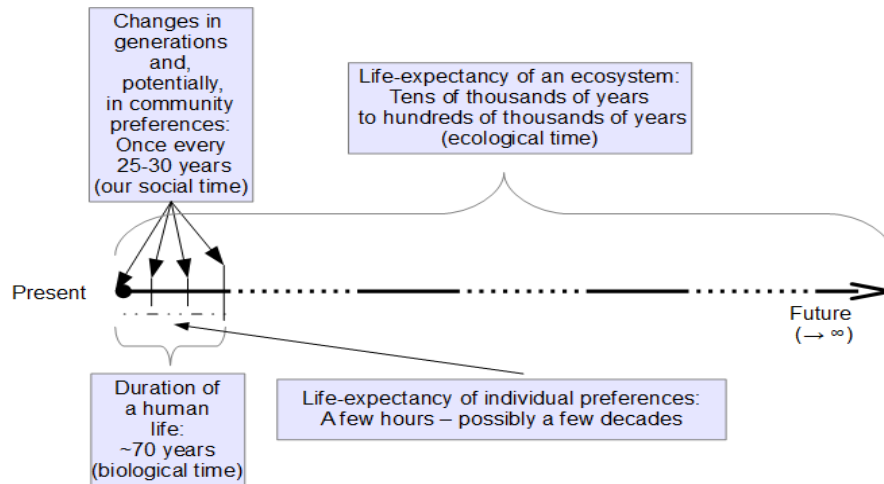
Changes in generations and, potentially, in community preferences: Once every 25-30 years (our social time)

Life-expectancy of an ecosystem: Tens of thousands of years to hundreds of thousands of years (ecological time)

Present

Future ($\rightarrow \infty$)

Duration of a human life: ~70 years (biological time)

Life-expectancy of individual preferences: A few hours – possibly a few decades